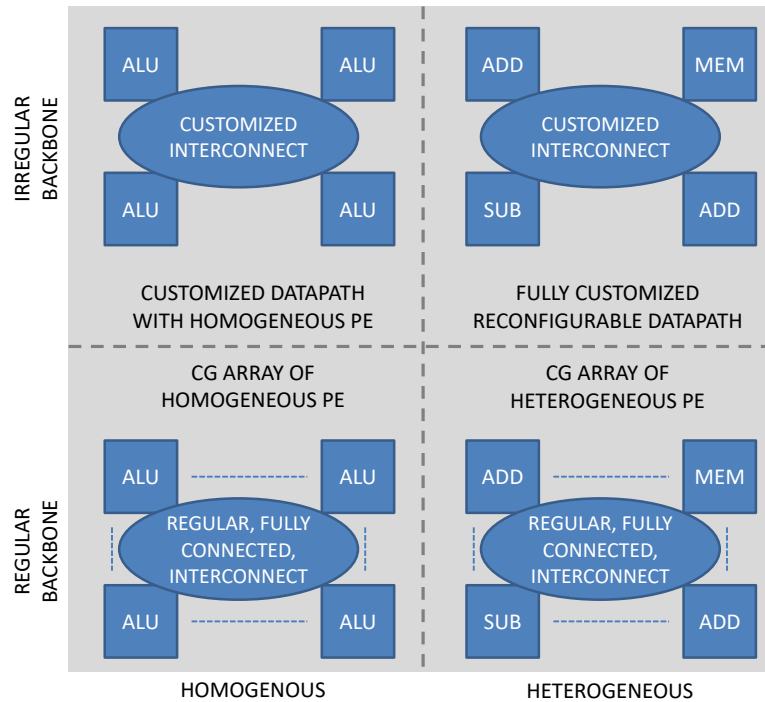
IRREGULAR BACKBONE

ALU

ALU

CUSTOMIZED INTERCONNECT

ALU

ALU

CUSTOMIZED DATAPATH WITH HOMOGENEOUS PE

ADD

MEM

CUSTOMIZED INTERCONNECT

SUB

ADD

FULLY CUSTOMIZED RECONFIGURABLE DATAPATH

REGULAR BACKBONE

CG ARRAY OF HOMOGENEOUS PE

ALU

ALU

REGULAR, FULLY CONNECTED, INTERCONNECT

ALU

ALU

CG ARRAY OF HETEROGENEOUS PE

ADD

MEM

REGULAR, FULLY CONNECTED, INTERCONNECT

SUB

ADD

HOMOGENOUS

HETEROGENEOUS